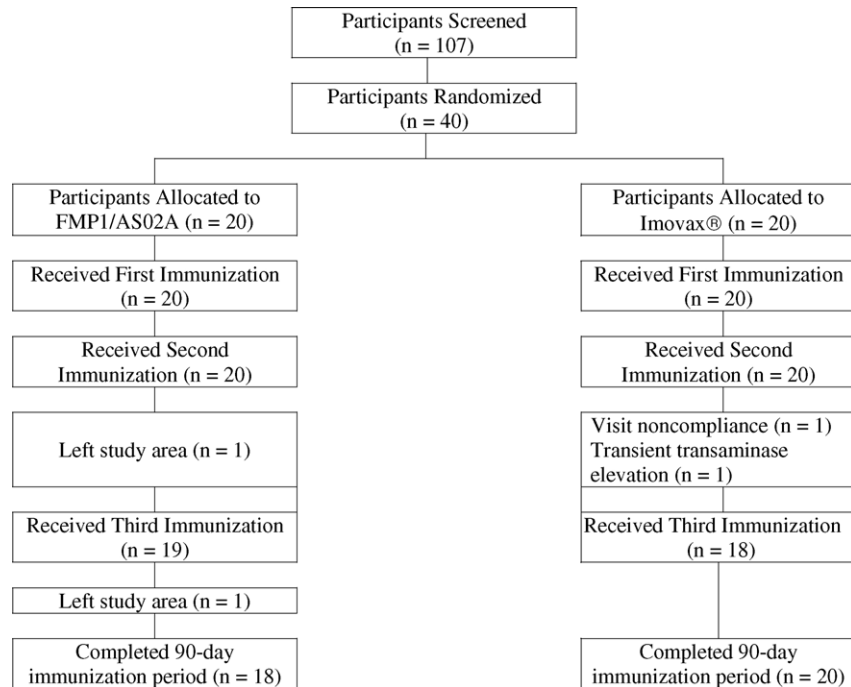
Participants Screened (n = 107)

Participants Randomized (n = 40)

Participants Allocated to FMP1/AS02A (n = 20)

Received First Immunization (n = 20)

Received Second Immunization (n = 20)

Left study area (n = 1)

Received Third Immunization (n = 19)

Left study area (n = 1)

Completed 90-day immunization period (n = 18)

Participants Allocated to Imovax® (n = 20)

Received First Immunization (n = 20)

Received Second Immunization (n = 20)

Visit noncompliance (n = 1)
Transient transaminase elevation (n = 1)

Received Third Immunization (n = 18)

Completed 90-day immunization period (n = 20)